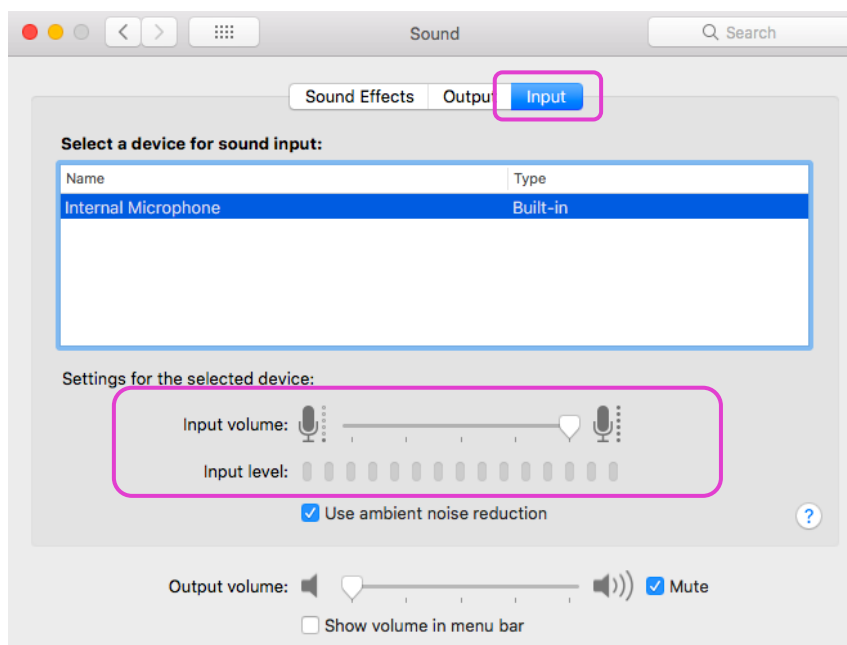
Sound

Search

Sound Effects | Output | Input

Select a device for sound input:

| Name | Type |
|---|---|
| Internal Microphone | Built-in |

Settings for the selected device:

Input volume:

Input level:

Use ambient noise reduction

?

Output volume:

Mute

Show volume in menu bar